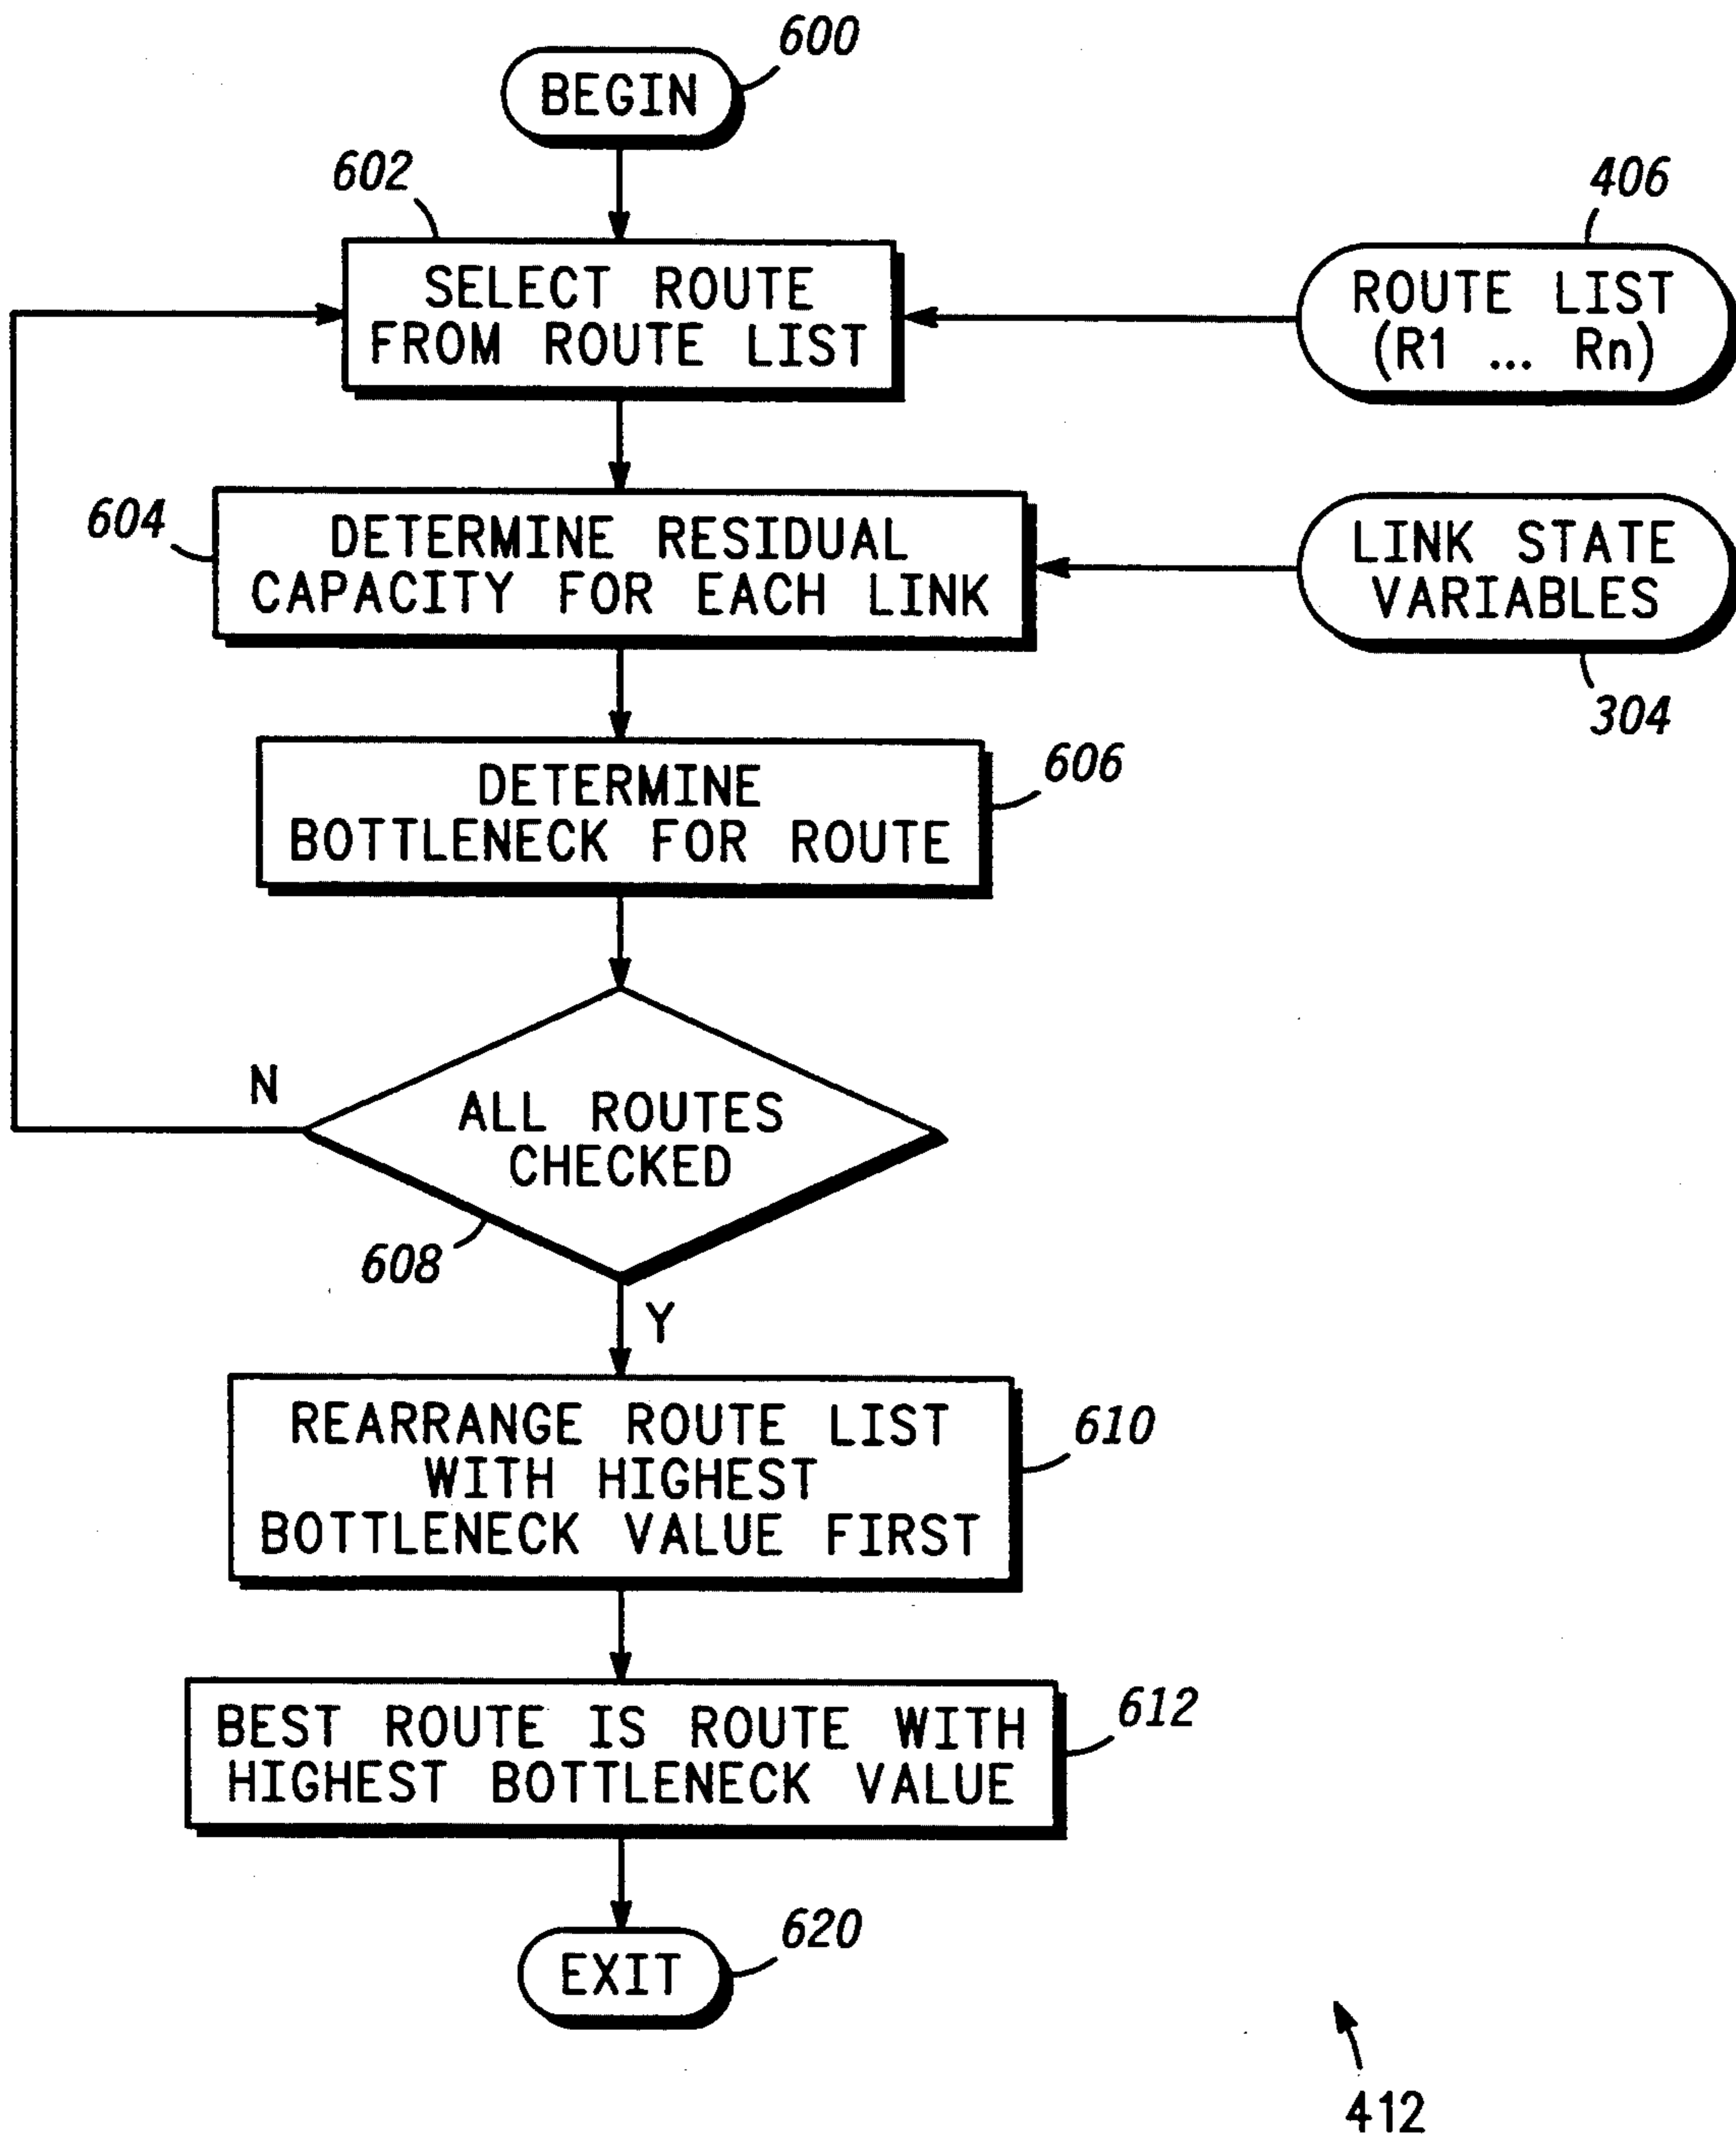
BEGIN
600

602
SELECT ROUTE FROM ROUTE LIST

406
ROUTE LIST (R1 ... Rn)

604
DETERMINE RESIDUAL CAPACITY FOR EACH LINK

LINK STATE VARIABLES
304

DETERMINE BOTTLENECK FOR ROUTE
606

N
ALL ROUTES CHECKED
608
Y

REARRANGE ROUTE LIST WITH HIGHEST BOTTLENECK VALUE FIRST
610

BEST ROUTE IS ROUTE WITH HIGHEST BOTTLENECK VALUE
612

EXIT
620

412